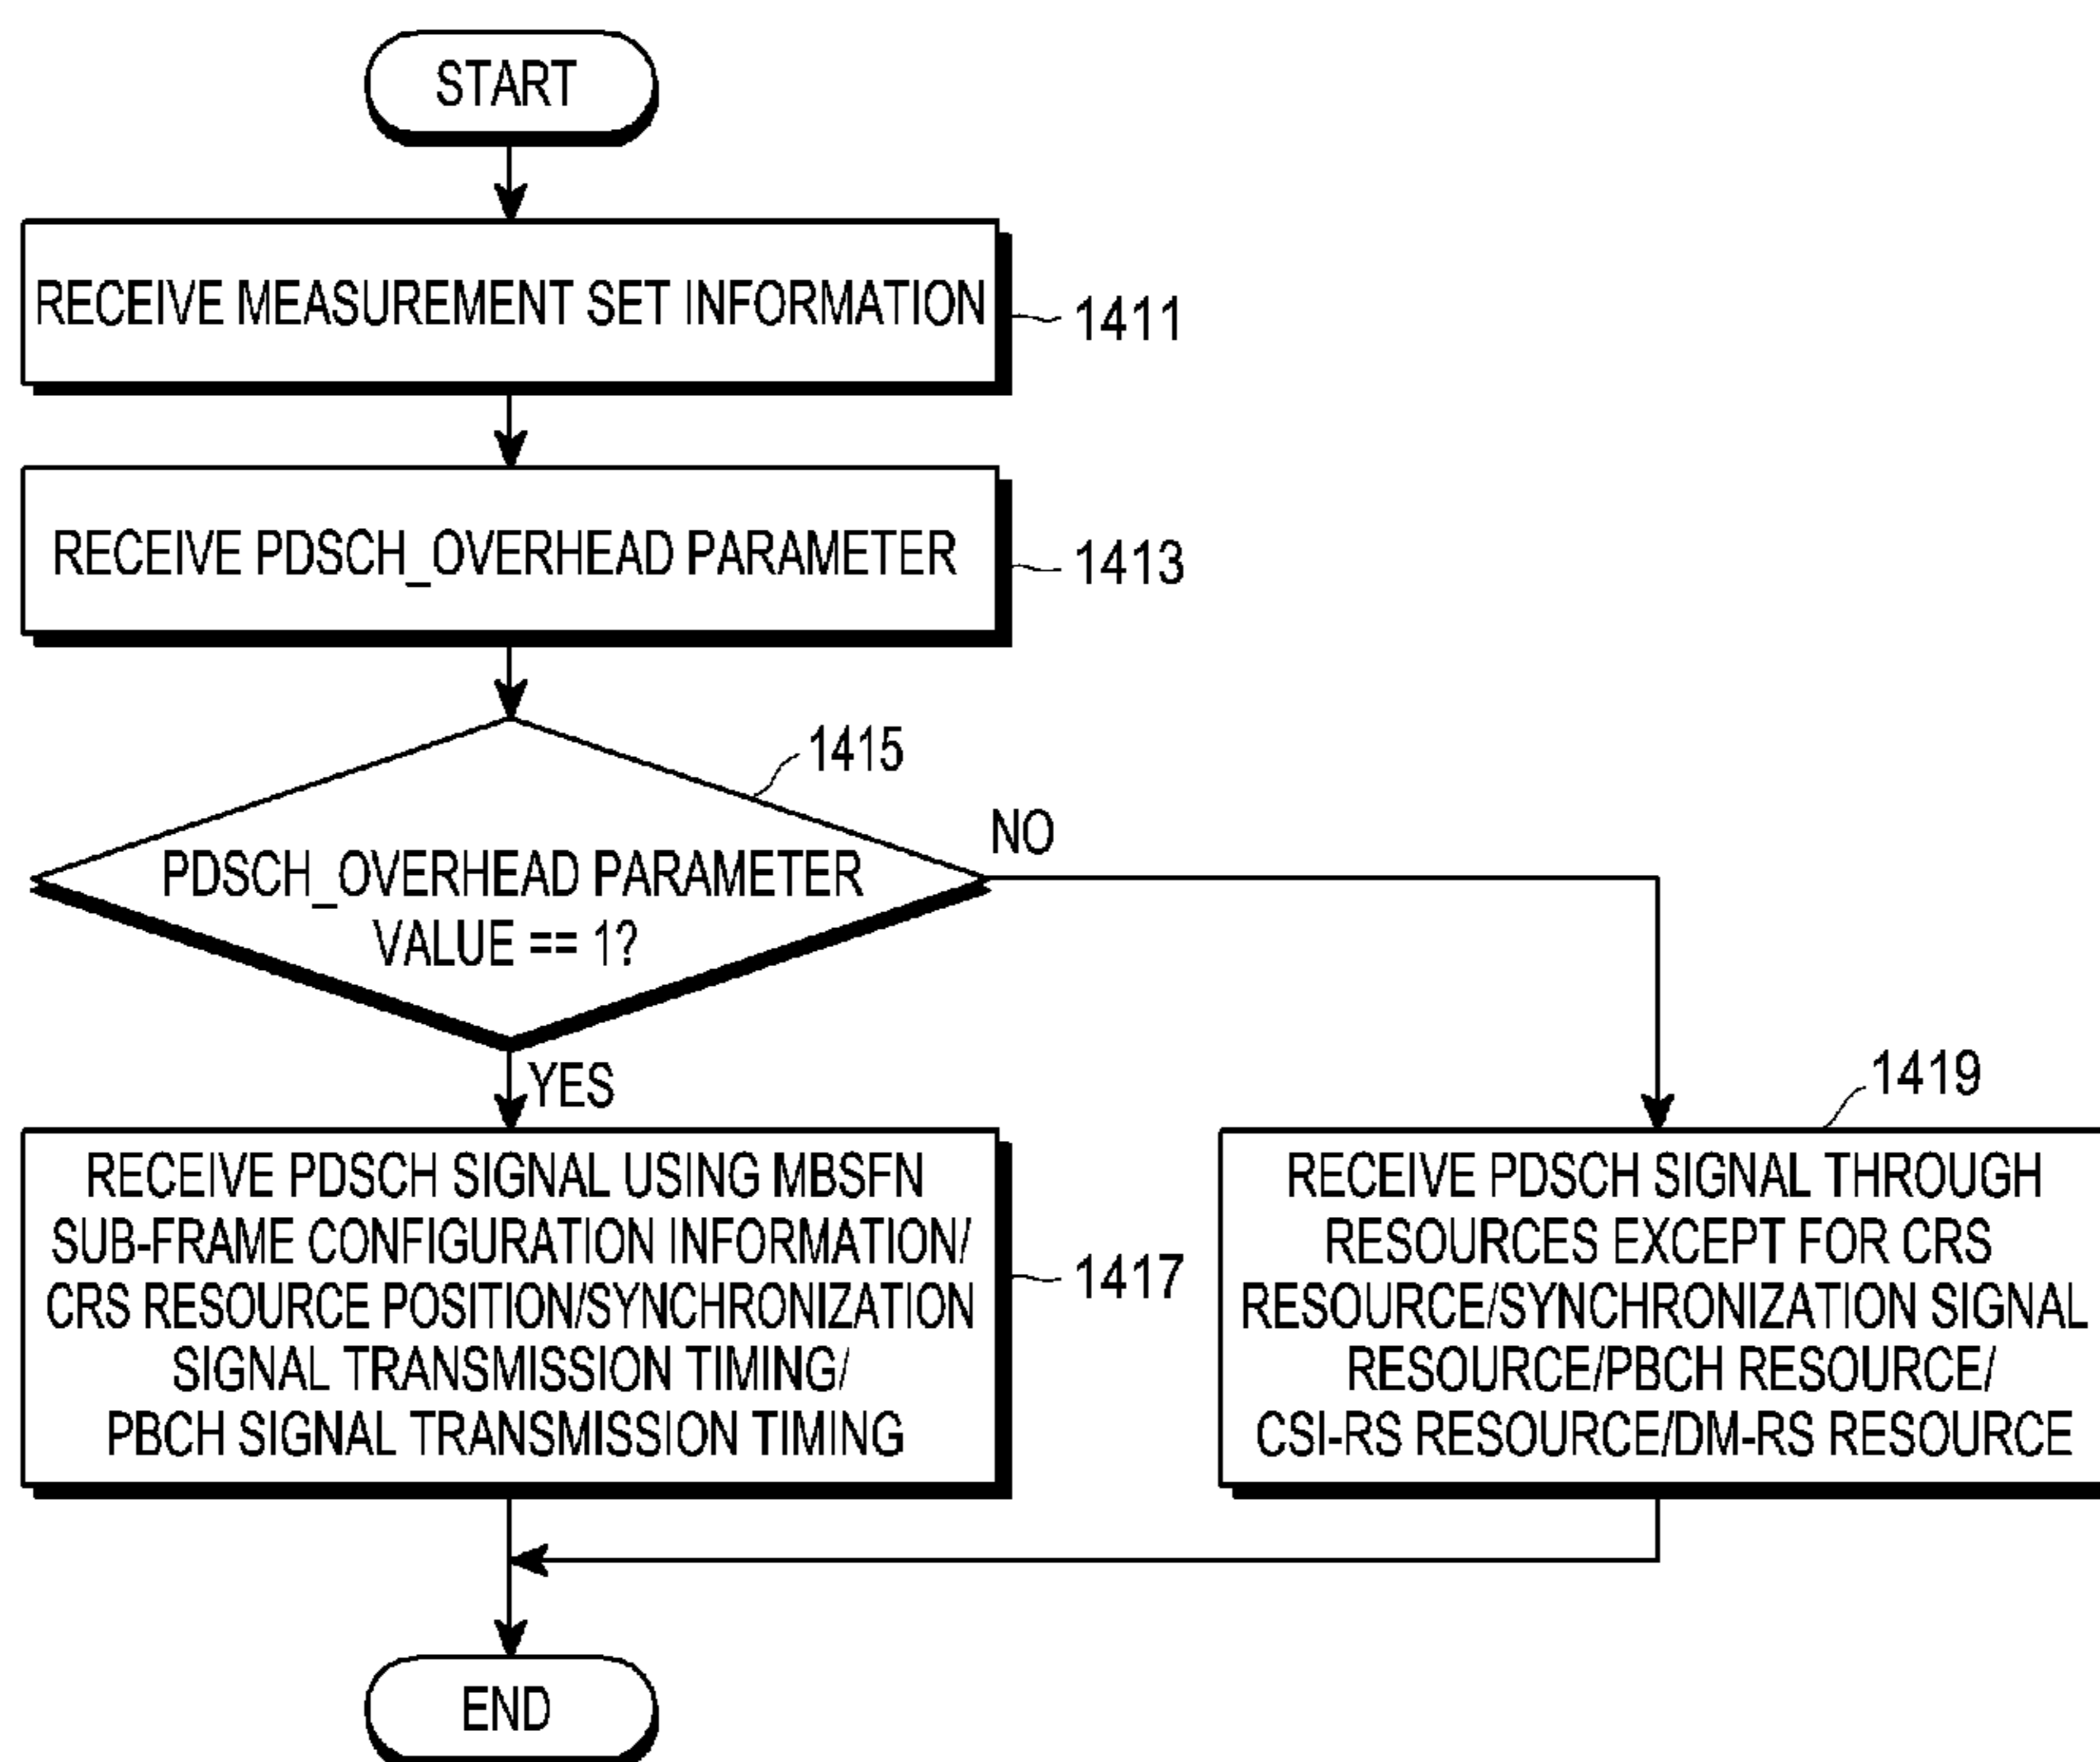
START

RECEIVE MEASUREMENT SET INFORMATION

1411

RECEIVE PDSCH_OVERHEAD PARAMETER

1413

1415

PDSCH_OVERHEAD PARAMETER VALUE == 1?

NO

YES

RECEIVE PDSCH SIGNAL USING MBSFN SUB-FRAME CONFIGURATION INFORMATION/ CRS RESOURCE POSITION/SYNCHRONIZATION SIGNAL TRANSMISSION TIMING/ PBCH SIGNAL TRANSMISSION TIMING

1417

1419

RECEIVE PDSCH SIGNAL THROUGH RESOURCES EXCEPT FOR CRS RESOURCE/SYNCHRONIZATION SIGNAL RESOURCE/PBCH RESOURCE/ CSI-RS RESOURCE/DM-RS RESOURCE

END